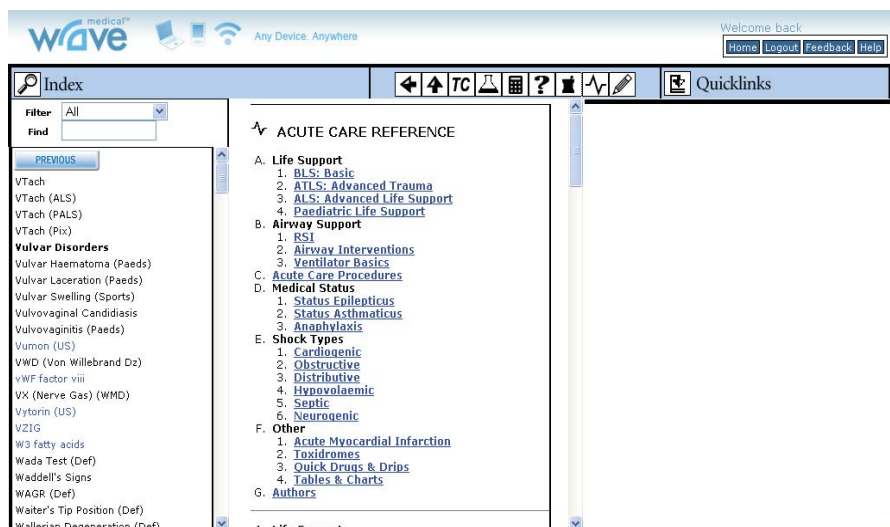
medical™ wave

Any Device. Anywhere

Welcome back

Home Logout Feedback Help

Index

TC

Quicklinks

Filter All

Find

PREVIOUS

VTach
VTach (ALS)
VTach (PALS)
VTach (Pix)
Vulvar Disorders
Vulvar Haematoma (Paeds)
Vulvar Laceration (Paeds)
Vulvar Swelling (Sports)
Vulvovaginal Candidiasis
Vulvovaginitis (Paeds)
Vumon (US)
VWD (Von Willebrand Dz)
vWF factor viii
VX (Nerve Gas) (WMD)
Vytorin (US)
VZIG
W3 fatty acids
Wada Test (Def)
Waddell's Signs
WAGR (Def)
Waiter's Tip Position (Def)
Wallerian Degeneration (Def)

ACUTE CARE REFERENCE

A. Life Support
1. BLS: Basic
2. ATLS: Advanced Trauma
3. ALS: Advanced Life Support
4. Paediatric Life Support
B. Airway Support
1. RSI
2. Airway Interventions
3. Ventilator Basics
C. Acute Care Procedures
D. Medical Status
1. Status Epilepticus
2. Status Asthmaticus
3. Anaphylaxis
E. Shock Types
1. Cardiogenic
2. Obstructive
3. Distributive
4. Hypovolaemic
5. Septic
6. Neurogenic
F. Other
1. Acute Myocardial Infarction
2. Toxidromes
3. Quick Drugs & Drips
4. Tables & Charts
G. Authors

A. Life Support